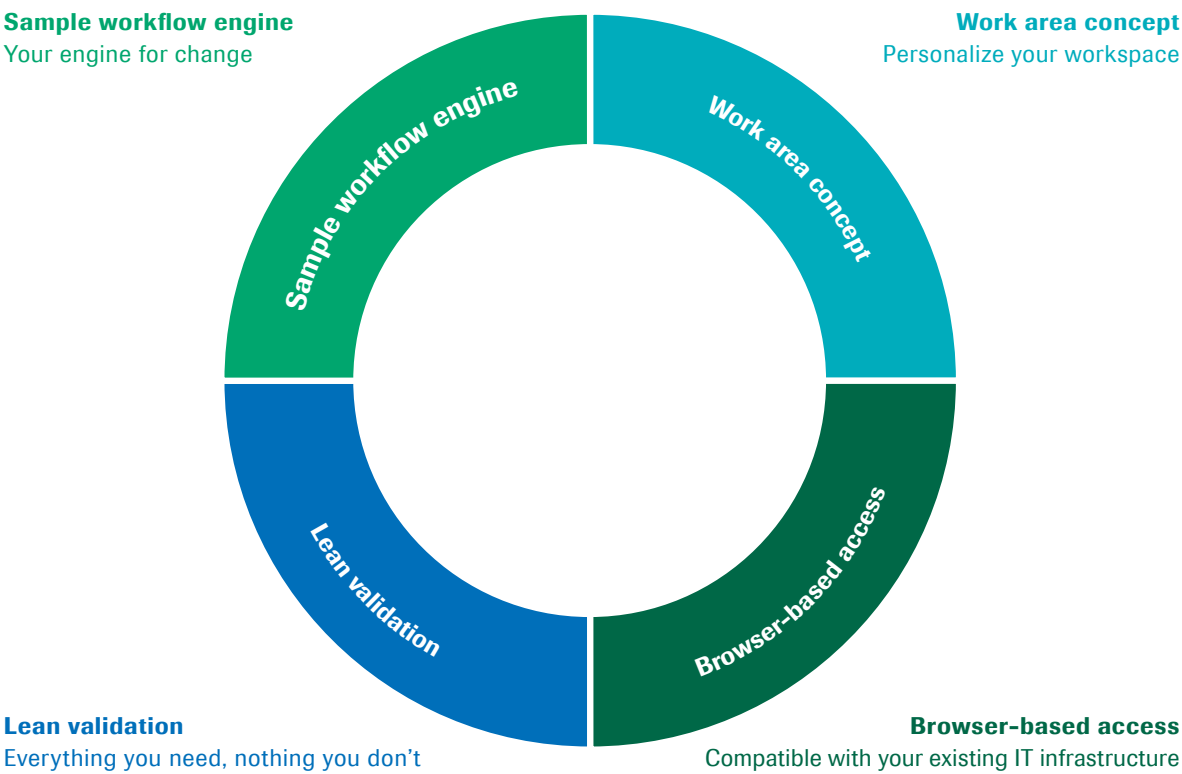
Sample workflow engine
Your engine for change

Work area concept
Personalize your workspace

Sample workflow engine

Work area concept

Lean validation

Browser-based access

Lean validation
Everything you need, nothing you don’t

Browser-based access
Compatible with your existing IT infrastructure